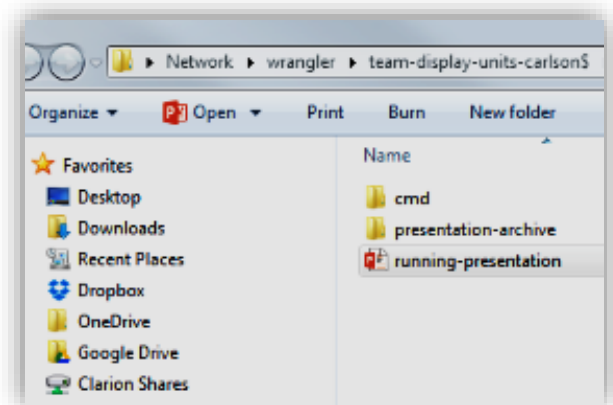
▸ Network ▸ wrangler ▸ team-display-units-carlson$

Organize ▾ Open ▾ Print Burn New folder

Favorites
Desktop
Downloads
Recent Places
Dropbox
OneDrive
Google Drive
Clarion Shares

Name
cmd
presentation-archive
running-presentation